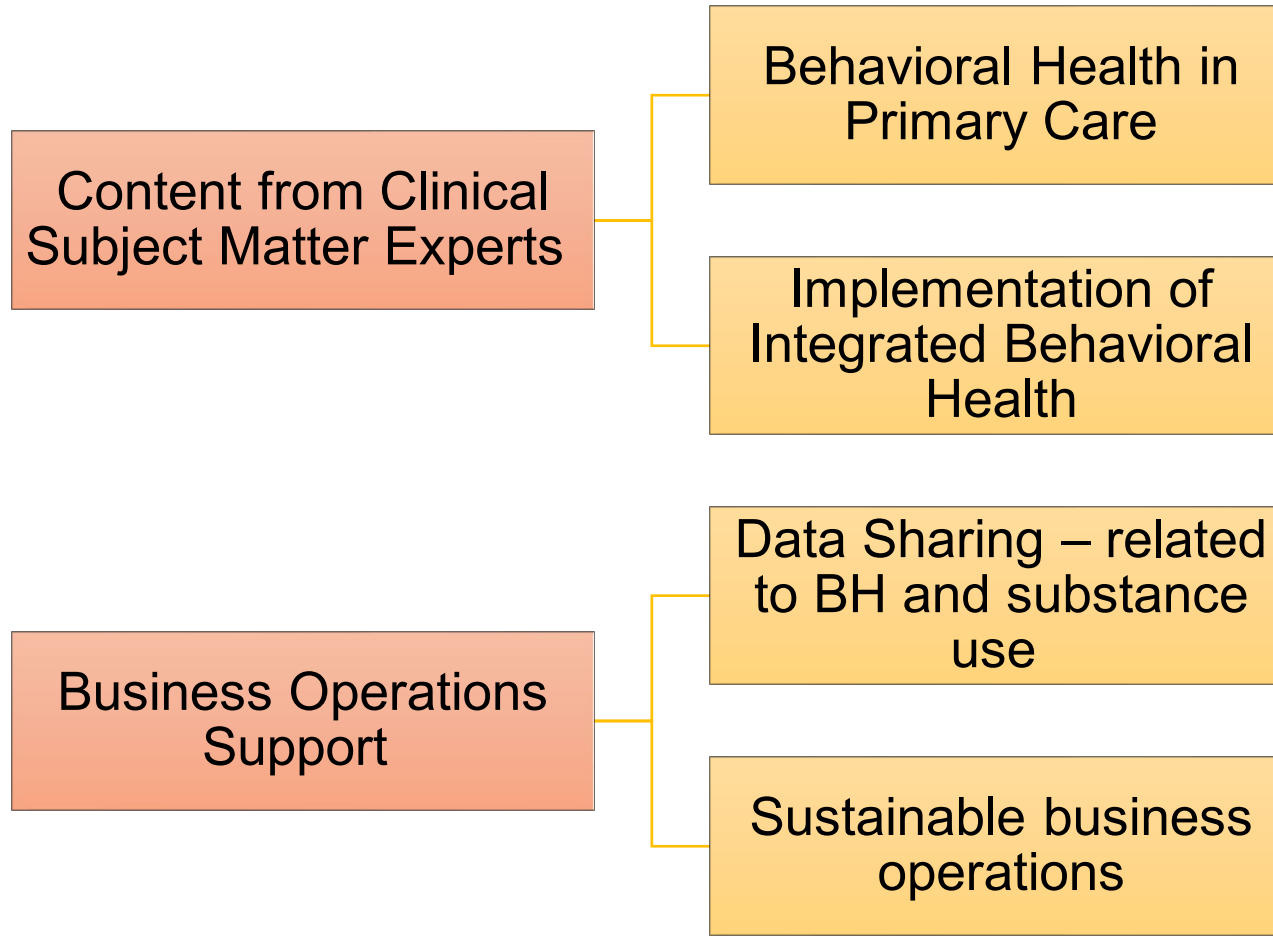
Content from Clinical Subject Matter Experts

Behavioral Health in Primary Care

Implementation of Integrated Behavioral Health

Business Operations Support

Data Sharing – related to BH and substance use

Sustainable business operations